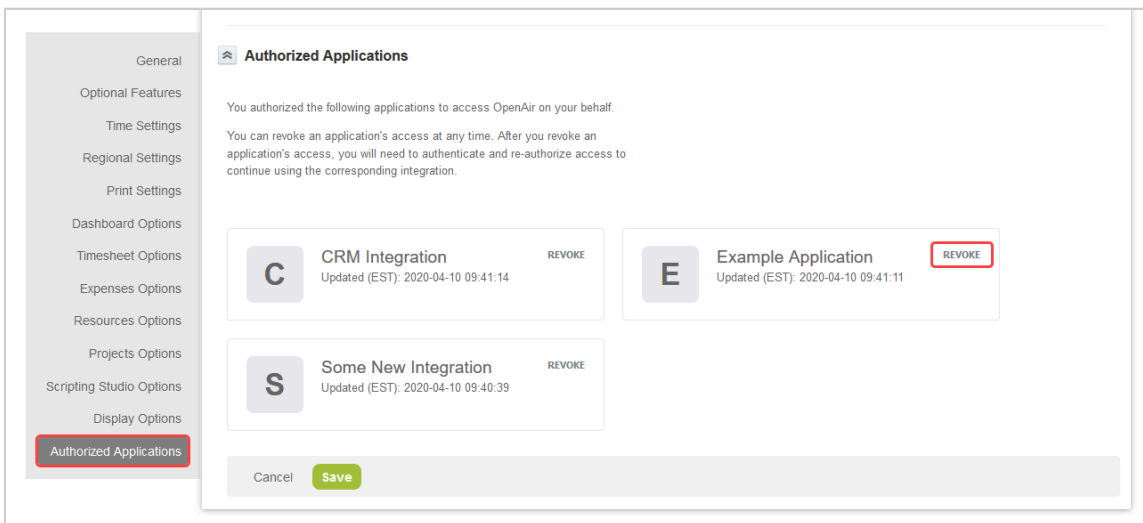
General
Optional Features
Time Settings
Regional Settings
Print Settings
Dashboard Options
Timesheet Options
Expenses Options
Resources Options
Projects Options
Scripting Studio Options
Display Options
Authorized Applications

Authorized Applications

You authorized the following applications to access OpenAir on your behalf.

You can revoke an application's access at any time. After you revoke an application's access, you will need to authenticate and re-authorize access to continue using the corresponding integration.

C
CRM Integration
Updated (EST): 2020-04-10 09:41:14
REVOKE

E
Example Application
Updated (EST): 2020-04-10 09:41:11
REVOKE

S
Some New Integration
Updated (EST): 2020-04-10 09:40:39
REVOKE

Cancel
Save